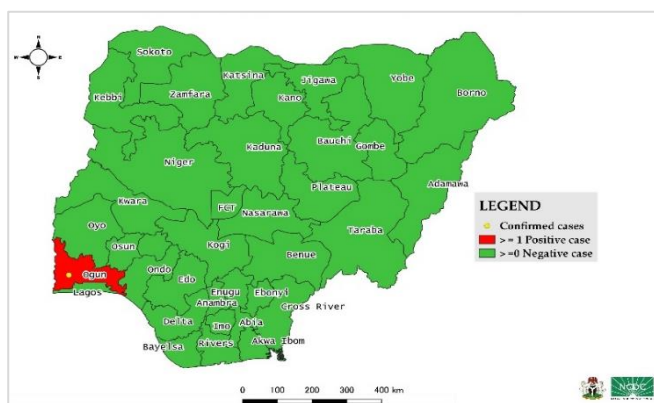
N
W E
S

Sokoto
Katsina
Jigawa
Yobe
Kebbi
Zamfara
Kano
Borno
Bauchi
Gombe
Kaduna
Niger
Adamawa
Plateau
Kwara
FCT
Nasarawa
Oyo
Taraba
Osun
Kogi
Benue
Ogun
Ondo
Edo
Lagos
Enugu
Ebonyi
Anambra
Cross River
Delta
Imo
Abia
Bayelsa
Rivers
Akwa Ibom

LEGEND
Confirmed cases
> = 1 Positive case
> =0 Negative case

0 100 200 300 400 km

NCDC